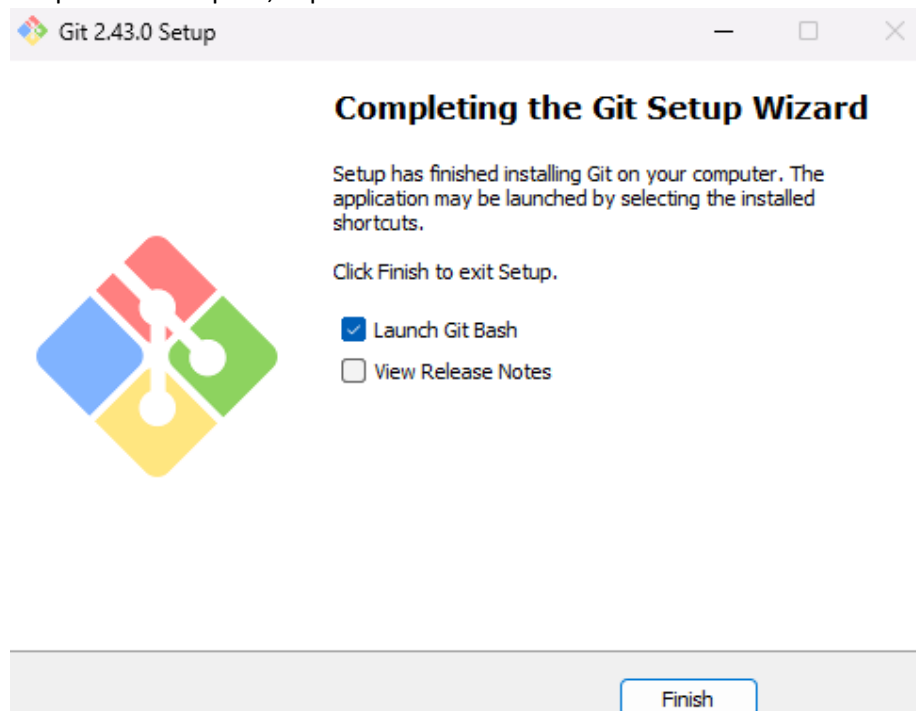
Git 2.43.0 Setup

Completing the Git Setup Wizard

Setup has finished installing Git on your computer. The application may be launched by selecting the installed shortcuts.

Click Finish to exit Setup.

Launch Git Bash

View Release Notes

Finish